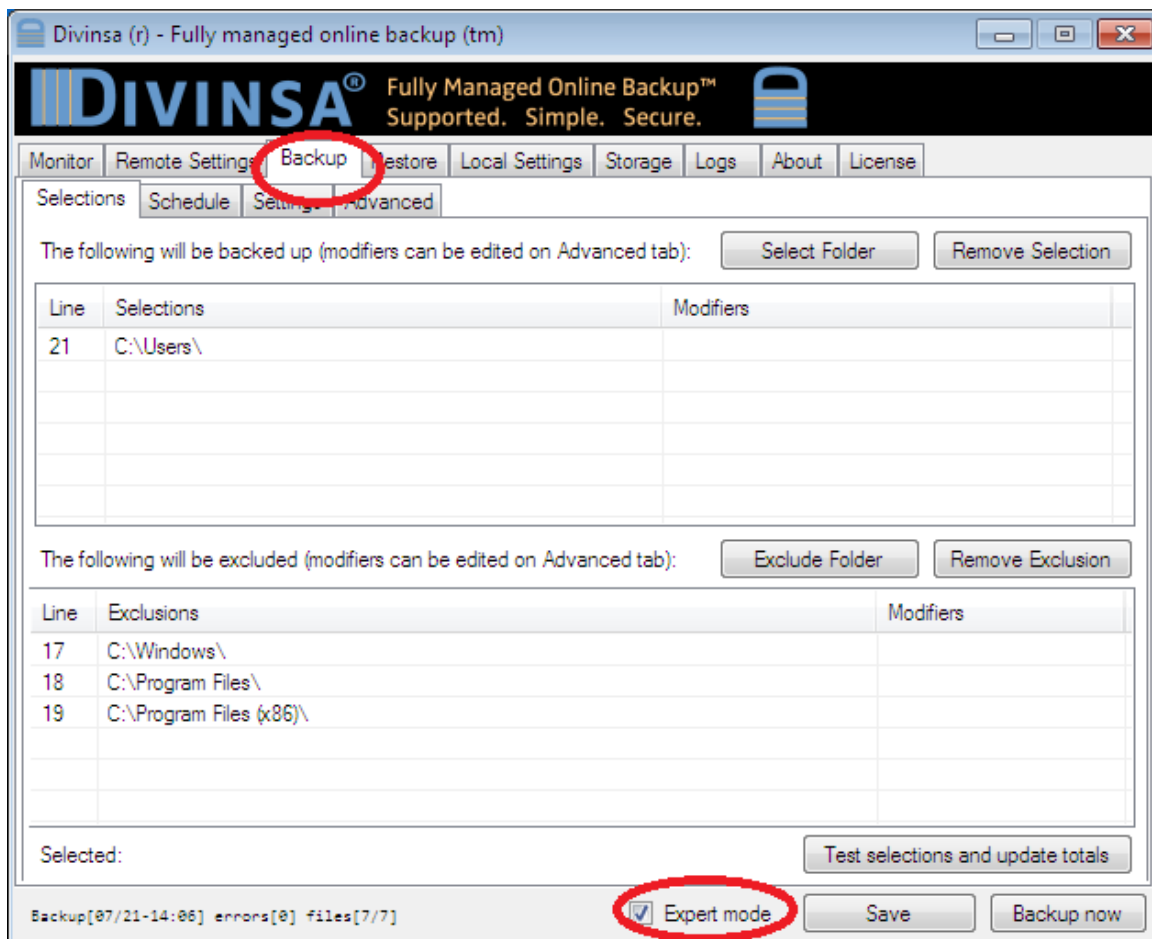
Divinsa (r) - Fully managed online backup (tm)

DIVINSA® Fully Managed Online Backup™ Supported. Simple. Secure.

Monitor | Remote Settings | Backup | Restore | Local Settings | Storage | Logs | About | License

Selections | Schedule | Settings | Advanced

The following will be backed up (modifiers can be edited on Advanced tab):
Select Folder
Remove Selection

| Line | Selections | Modifiers |
|---|---|---|
| 21 | C:\Users\ | |

The following will be excluded (modifiers can be edited on Advanced tab):
Exclude Folder
Remove Exclusion

| Line | Exclusions | Modifiers |
|---|---|---|
| 17 | C:\Windows\ | |
| 18 | C:\Program Files\ | |
| 19 | C:\Program Files (x86)\ | |

Selected:
Test selections and update totals

Backup[07/21-14:06] errors[0] files[7/7]
Expert mode
Save
Backup now